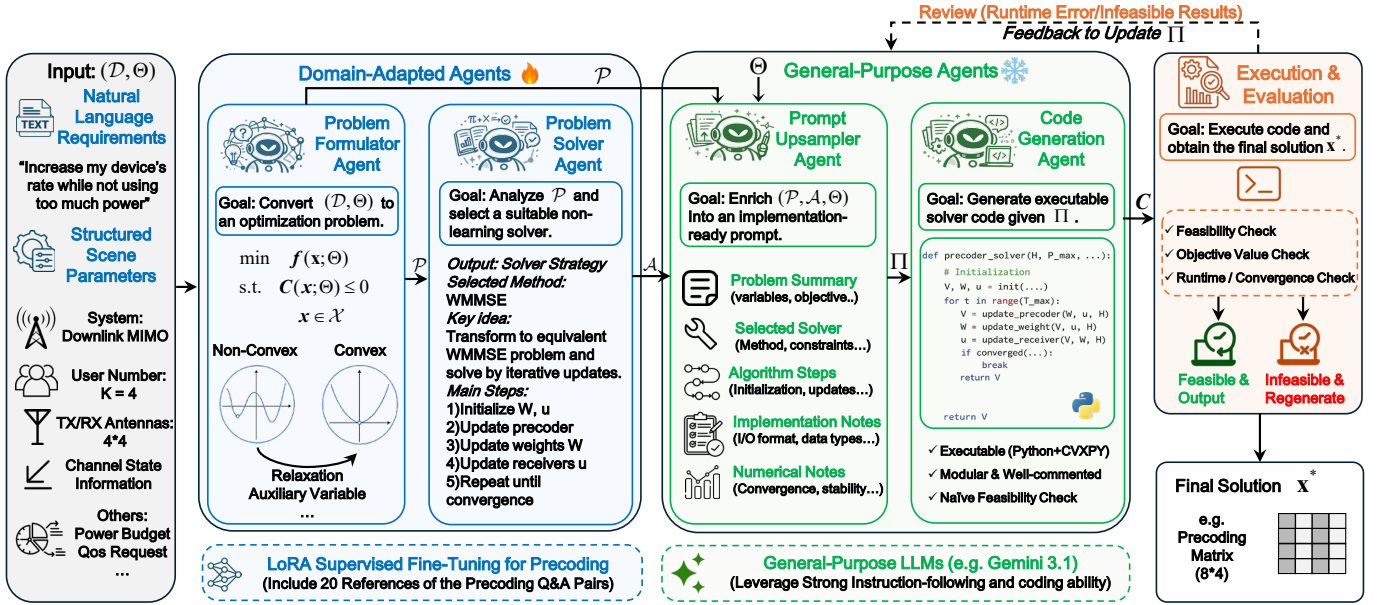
Review (Runtime Error/Infeasible Results)
Feedback to Update $\Pi$

Input: $(\mathcal{D},\Theta)$

TEXT
Natural Language Requirements

"Increase my device's rate while not using too much power"

Structured Scene Parameters

System: Downlink MIMO

User Number: K = 4

TX/RX Antennas: 4*4

Channel State Information

Others: Power Budget Qos Request ...

Domain-Adapted Agents $\mathcal{P}$

Problem Formulator Agent

Goal: Convert $(\mathcal{D},\Theta)$ to an optimization problem.

$\min \quad \boldsymbol{f}(\boldsymbol{x};\Theta)$
$\text{s.t.} \quad \boldsymbol{C}(\boldsymbol{x};\Theta) \le 0$
$\boldsymbol{x} \in \mathcal{X}$

Non-Convex
Convex

Relaxation
Auxiliary Variable
...

$\mathcal{P}$

Problem Solver Agent

Goal: Analyze $\mathcal{P}$ and select a suitable non-learning solver.

Output: Solver Strategy
Selected Method:
WMMSE
Key idea:
Transform to equivalent WMMSE problem and solve by iterative updates.
Main Steps:
1)Initialize W, u
2)Update precoder
3)Update weights W
4)Update receivers u
5)Repeat until convergence

$\mathcal{A}$

$\Theta$

General-Purpose Agents

Prompt Upsampler Agent

Goal: Enrich $(\mathcal{P},\mathcal{A},\Theta)$ Into an implementation-ready prompt.

Problem Summary (variables, objective..)
Selected Solver (Method, constraints…)
Algorithm Steps (Initialization, updates…)
Implementation Notes (I/O format, data types…)
Numerical Notes (Convergence, stability…)

$\Pi$

Code Generation Agent

Goal: Generate executable solver code given $\Pi$.

def precoder_solver(H, P_max, ...):
    # Initialization
    V, W, u = init(....)
    for t in range(T_max):
        V = update_precoder(W, u, H)
        W = update_weight(V, u, H)
        u = update_receiver(V, W, H)
        if converged(...):
            break
        return V

    return V

✓ Executable (Python+CVXPY)
✓ Modular & Well-commented
✓ Naïve Feasibility Check

$\boldsymbol{C}$

Execution & Evaluation

Goal: Execute code and obtain the final solution $\mathbf{x}^*$.

✓ Feasibility Check
✓ Objective Value Check
✓ Runtime / Convergence Check

Feasible & Output
Infeasible & Regenerate

Final Solution $\mathbf{x}^*$

e.g. Precoding Matrix (8*4)

LoRA Supervised Fine-Tuning for Precoding
(Include 20 References of the Precoding Q&A Pairs)

General-Purpose LLMs (e.g. Gemini 3.1)
(Leverage Strong Instruction-following and coding ability)